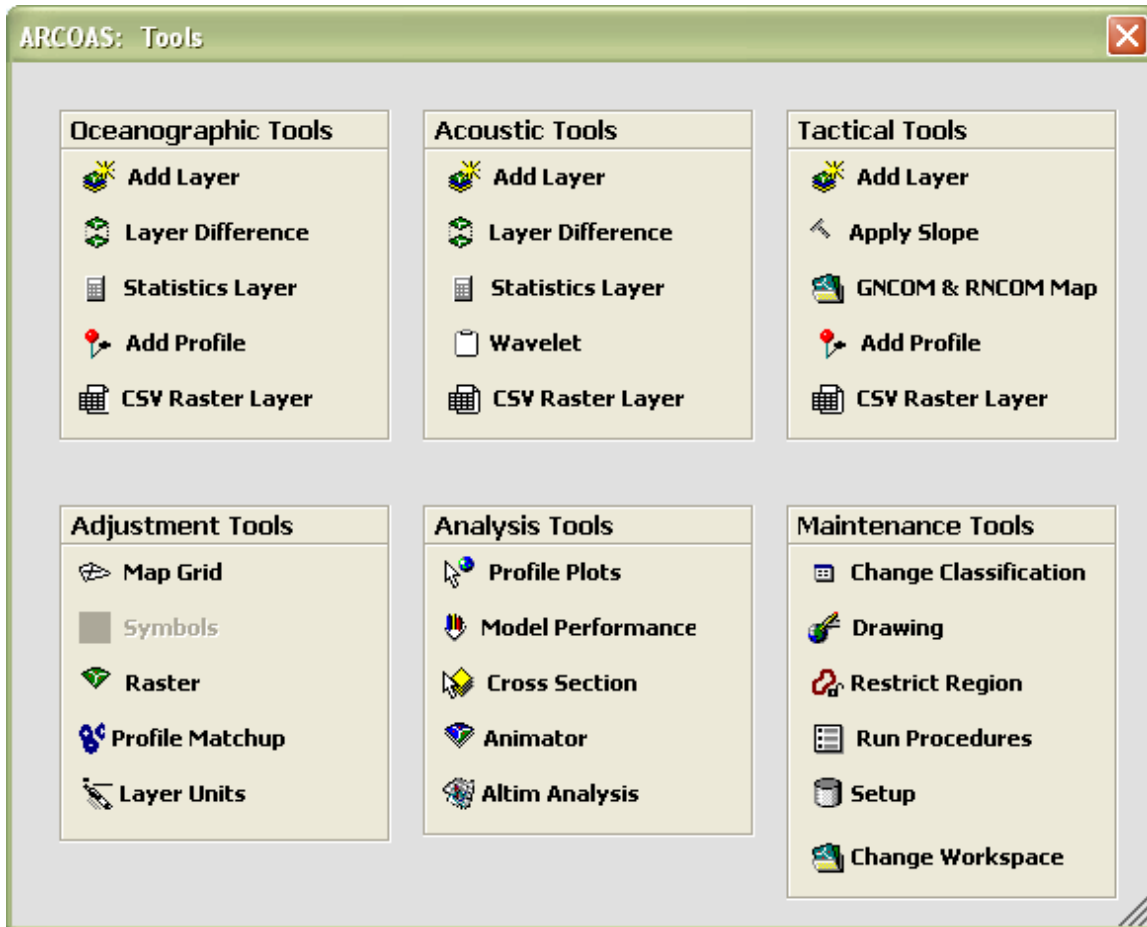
ARCOAS: Tools

Oceanographic Tools
Add Layer
Layer Difference
Statistics Layer
Add Profile
CSV Raster Layer

Acoustic Tools
Add Layer
Layer Difference
Statistics Layer
Wavelet
CSV Raster Layer

Tactical Tools
Add Layer
Apply Slope
GNCOM & RNCOM Map
Add Profile
CSV Raster Layer

Adjustment Tools
Map Grid
Symbols
Raster
Profile Matchup
Layer Units

Analysis Tools
Profile Plots
Model Performance
Cross Section
Animator
Altim Analysis

Maintenance Tools
Change Classification
Drawing
Restrict Region
Run Procedures
Setup
Change Workspace